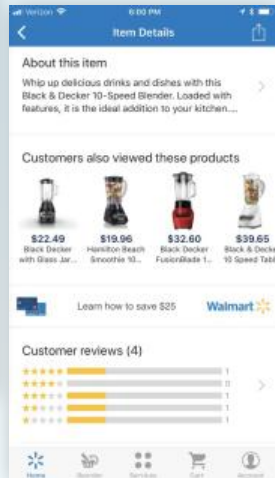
Verizon 6:00 PM

Item Details

About this item

Whip up delicious drinks and dishes with this Black & Decker 10-Speed Blender. Loaded with features, it is the ideal addition to your kitchen....

Customers also viewed these products

$22.49
Black Decker with Glass Jar...

$19.96
Hamilton Beach Smoothie 10...

$32.60
Black Decker FusionBlade 1...

$39.65
Black & Decker 10 Speed Tabl

Learn how to save $25

Walmart

Customer reviews (4)

3
1
0
0
0

Home
Reorder
Services
Cart
Account